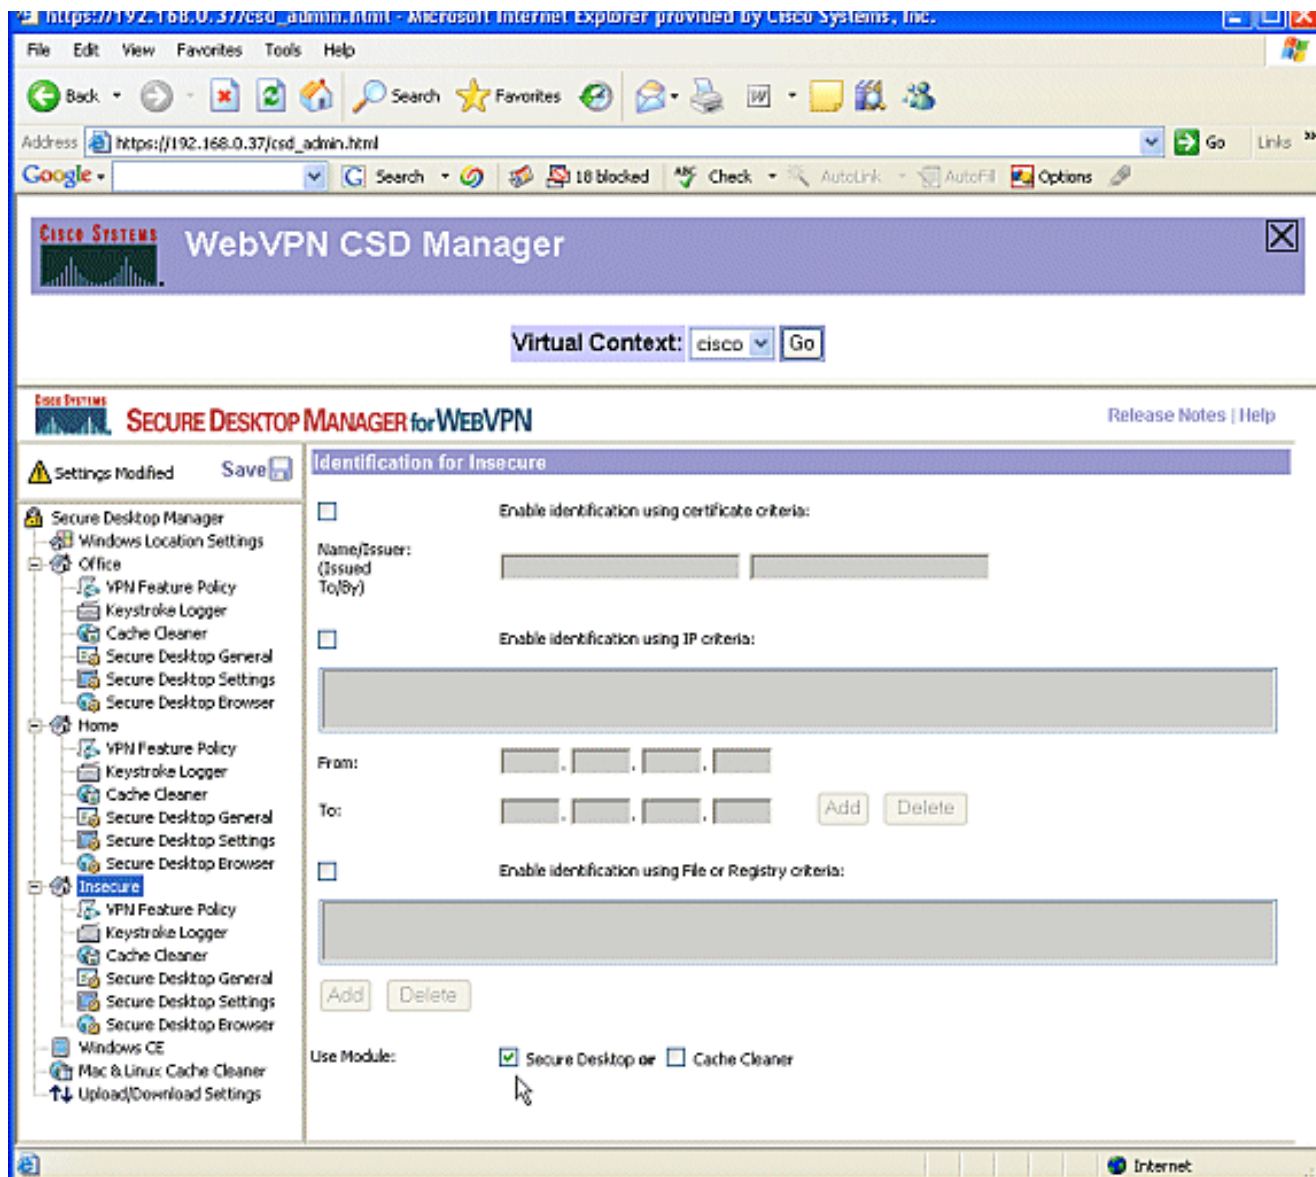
https://192.168.0.37/csd_admin.html - Microsoft Internet Explorer provided by Cisco Systems, Inc.

File Edit View Favorites Tools Help

Back Search Favorites

Address https://192.168.0.37/csd_admin.html Go Links

Google Search 18 blocked Check AutoLink AutoFill Options

CISCO SYSTEMS WebVPN CSD Manager

Virtual Context: cisco Go

CISCO SYSTEMS SECURE DESKTOP MANAGER for WEBVPN

Release Notes | Help

Settings Modified Save

Secure Desktop Manager
Windows Location Settings
Office
VPN Feature Policy
Keystroke Logger
Cache Cleaner
Secure Desktop General
Secure Desktop Settings
Secure Desktop Browser
Home
VPN Feature Policy
Keystroke Logger
Cache Cleaner
Secure Desktop General
Secure Desktop Settings
Secure Desktop Browser
Insecure
VPN Feature Policy
Keystroke Logger
Cache Cleaner
Secure Desktop General
Secure Desktop Settings
Secure Desktop Browser
Windows CE
Mac & Linux Cache Cleaner
Upload/Download Settings

Identification for Insecure

Enable identification using certificate criteria:

Name/Issuer: (Issued To/By)

Enable identification using IP criteria:

From:

To:

Add Delete

Enable identification using File or Registry criteria:

Add Delete

Use Module: Secure Desktop or Cache Cleaner

Internet